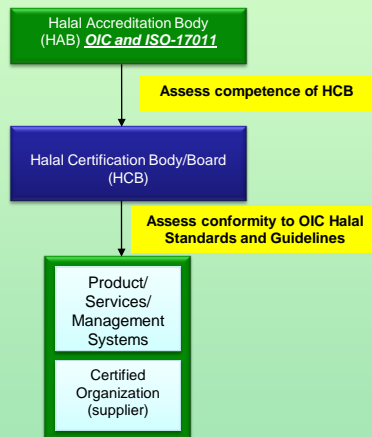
Halal Accreditation Body (HAB) ***OIC and ISO-17011***

**Assess competence of HCB**

Halal Certification Body/Board (HCB)

**Assess conformity to OIC Halal Standards and Guidelines**

Product/ Services/ Management Systems

Certified Organization (supplier)